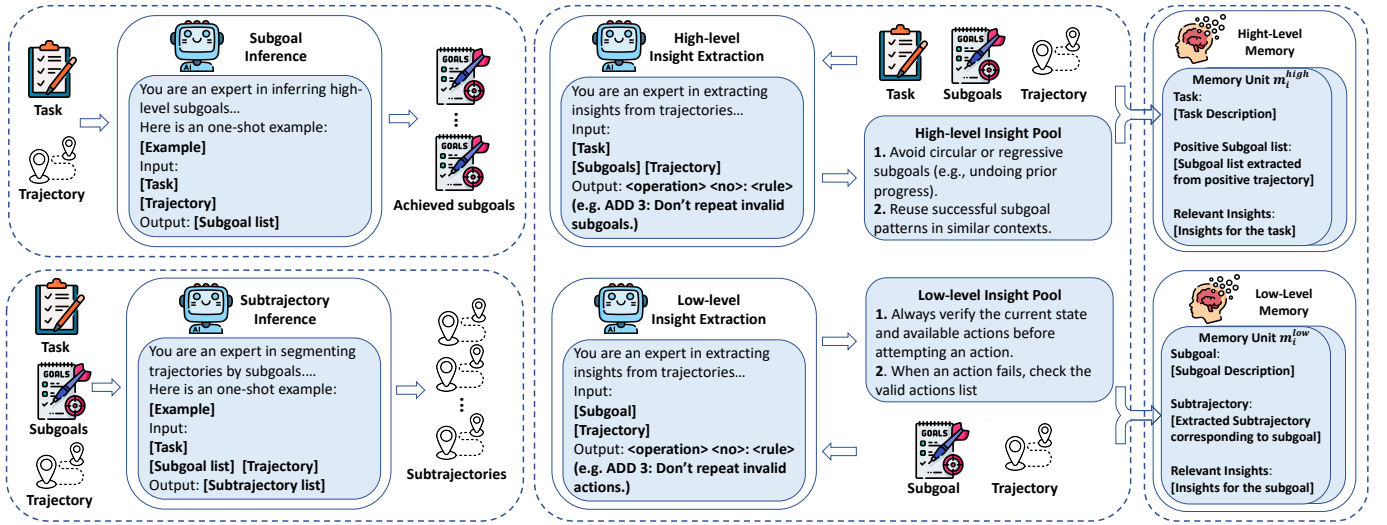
Task

Trajectory

Subgoal Inference

You are an expert in inferring high-level subgoals…
Here is an one-shot example:
**[Example]**
Input:
**[Task]**
**[Trajectory]**
Output: **[Subgoal list]**

GOALS

GOALS

Achieved subgoals

Task

Subgoals

Trajectory

Subtrajectory Inference

You are an expert in segmenting trajectories by subgoals.…
Here is an one-shot example:
**[Example]**
Input:
**[Task]**
**[Subgoal list]** **[Trajectory]**
Output: **[Subtrajectory list]**

Subtrajectories

High-level Insight Extraction

You are an expert in extracting insights from trajectories…
Input:
**[Task]**
**[Subgoals] [Trajectory]**
Output: **<operation> <no>: <rule>**
**(e.g. ADD 3: Don't repeat invalid subgoals.)**

Task Subgoals Trajectory

High-level Insight Pool
**1.** Avoid circular or regressive subgoals (e.g., undoing prior progress).
**2.** Reuse successful subgoal patterns in similar contexts.

Low-level Insight Extraction

You are an expert in extracting insights from trajectories…
Input:
**[Subgoal]**
**[Trajectory]**
Output: **<operation> <no>: <rule>**
**(e.g. ADD 3: Don't repeat invalid actions.)**

Low-level Insight Pool
**1.** Always verify the current state and available actions before attempting an action.
**2.** When an action fails, check the valid actions list

Subgoal Trajectory

Hight-Level Memory

Memory Unit $m_i^{high}$
Task:
**[Task Description]**
Positive Subgoal list:
**[Subgoal list extracted from positive trajectory]**
Relevant Insights:
**[Insights for the task]**

Low-Level Memory

Memory Unit $m_i^{low}$
Subgoal:
**[Subgoal Description]**
Subtrajectory:
**[Extracted Subtrajectory corresponding to subgoal]**
Relevant Insights:
**[Insights for the subgoal]**